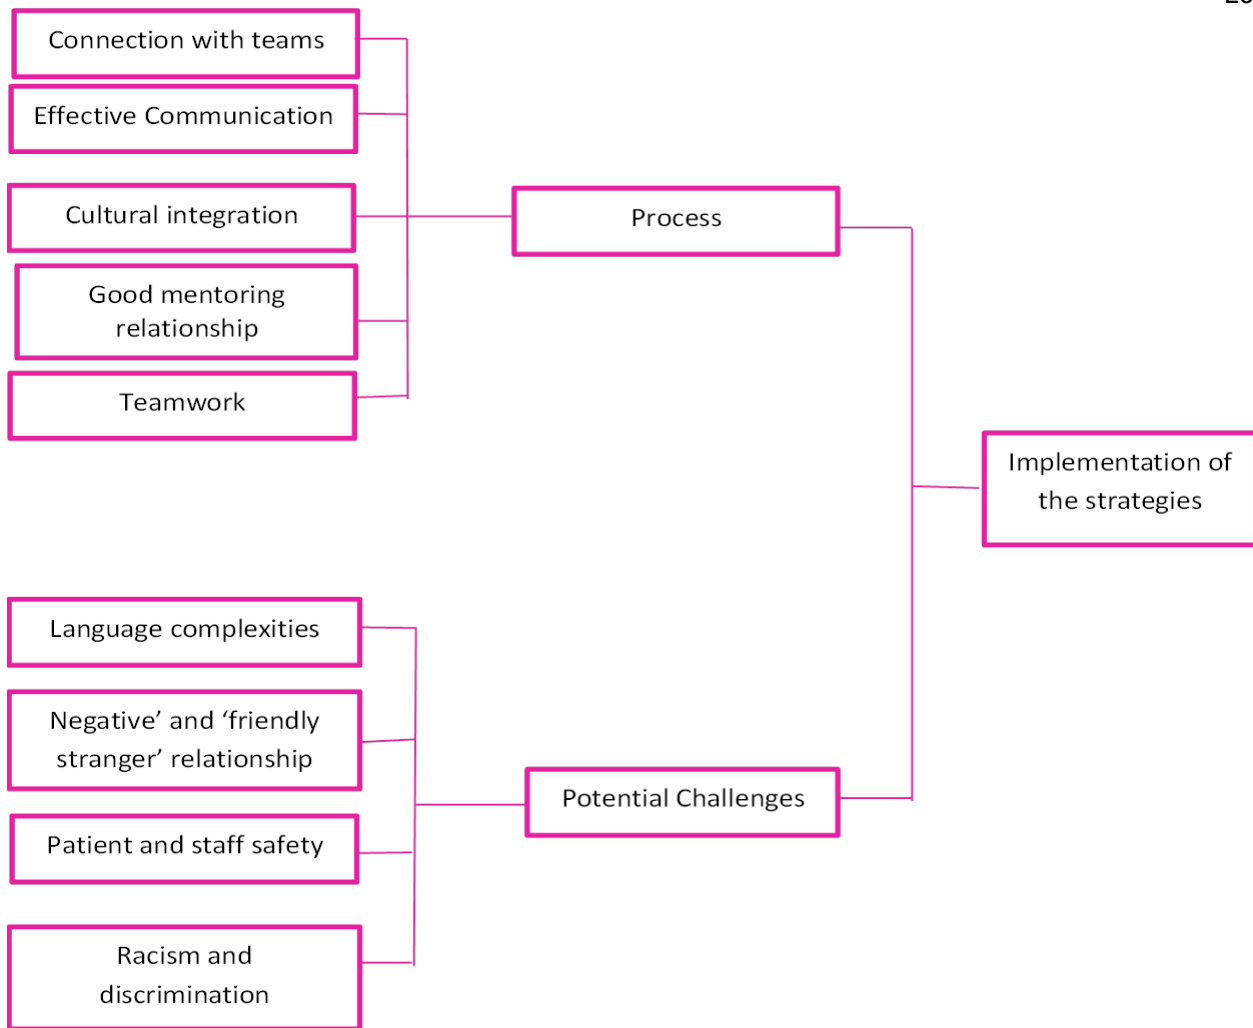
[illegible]

Connection with teams

Effective Communication

Cultural integration

Good mentoring relationship

Teamwork

Process

Implementation of the strategies

Language complexities

Negative' and 'friendly stranger' relationship

Patient and staff safety

Racism and discrimination

Potential Challenges